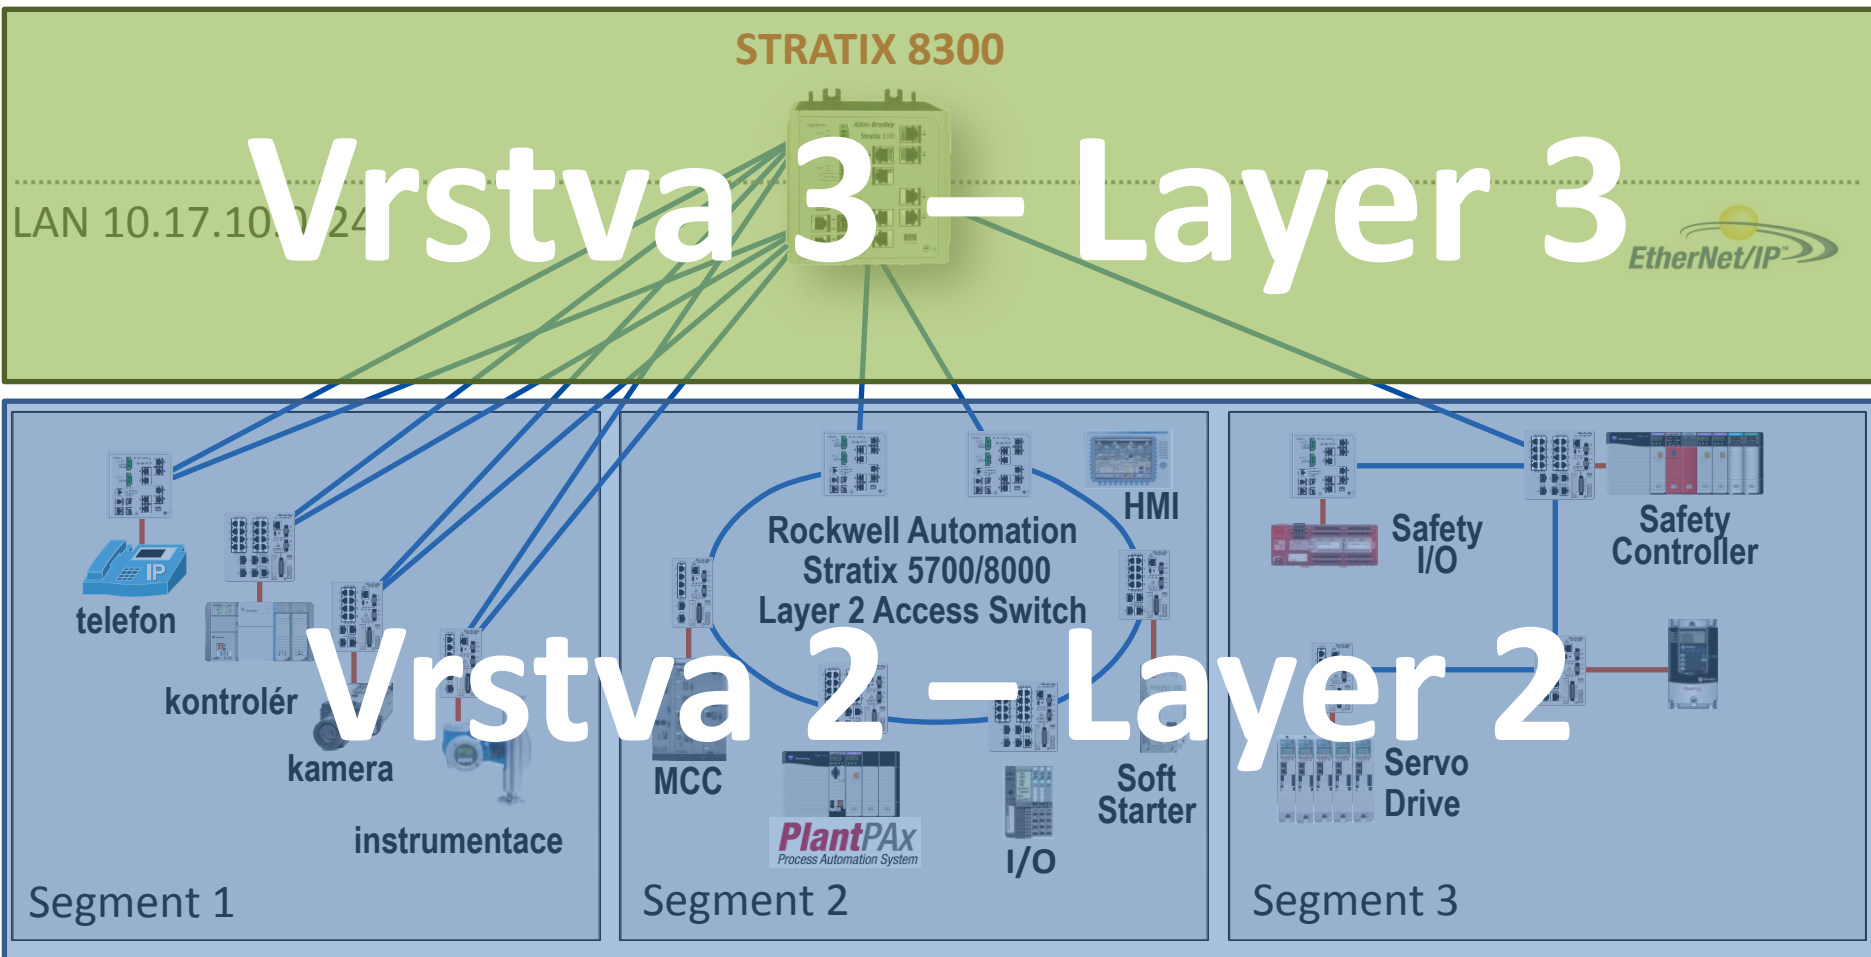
STRATIX 8300

Vrstva 3 – Layer 3

LAN 10.17.10.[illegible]/24

EtherNet/IP

telefon

kontrolér

kamera

instrumentace

Segment 1

Rockwell Automation Stratix 5700/8000 Layer 2 Access Switch

HMI

MCC

PlantPAx Process Automation System

I/O

Soft Starter

Segment 2

Safety I/O

Safety Controller

Servo Drive

Segment 3

Vrstva 2 – Layer 2